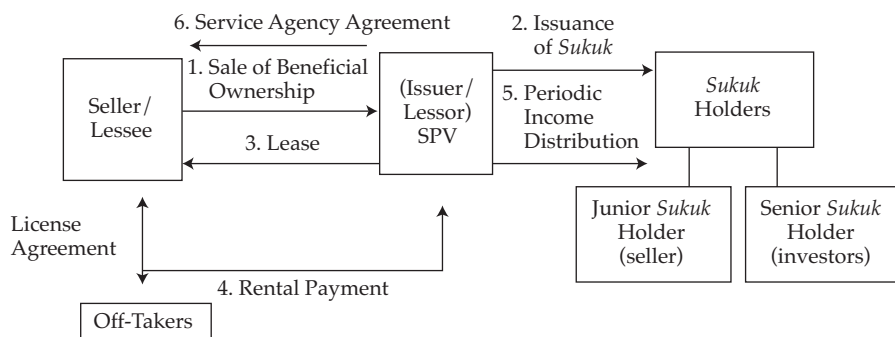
6. Service Agency Agreement

1. Sale of Beneficial Ownership

2. Issuance of *Sukuk*

Seller/ Lessee

(Issuer/ Lessor) SPV

5. Periodic Income Distribution

*Sukuk* Holders

3. Lease

Junior *Sukuk* Holder (seller)

Senior *Sukuk* Holder (investors)

License Agreement

4. Rental Payment

Off-Takers